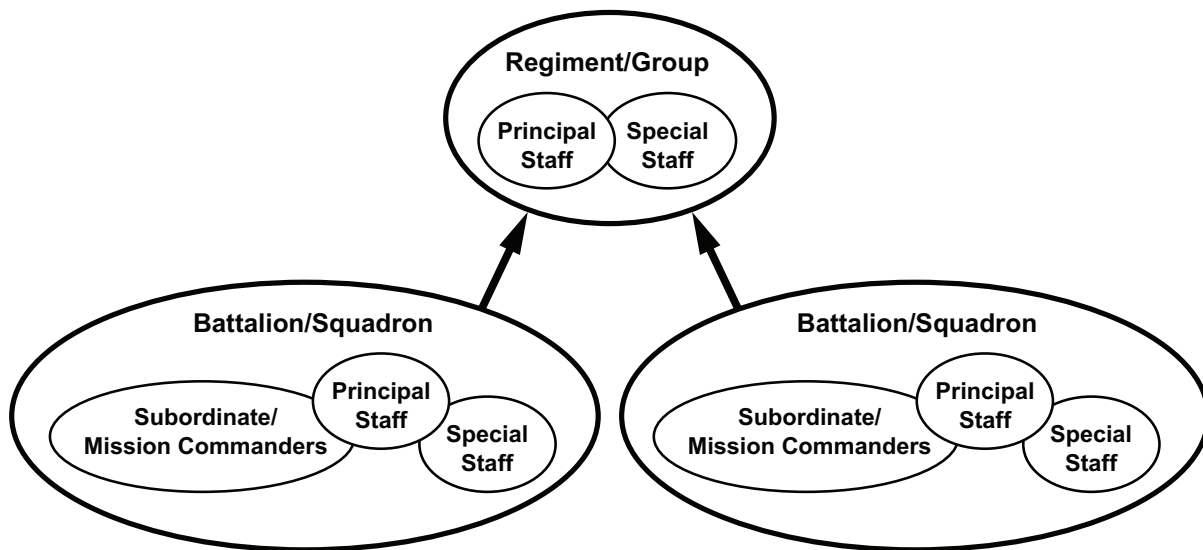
Regiment/Group

Principal Staff

Special Staff

Battalion/Squadron

Subordinate/ Mission Commanders

Principal Staff

Special Staff

Battalion/Squadron

Subordinate/ Mission Commanders

Principal Staff

Special Staff